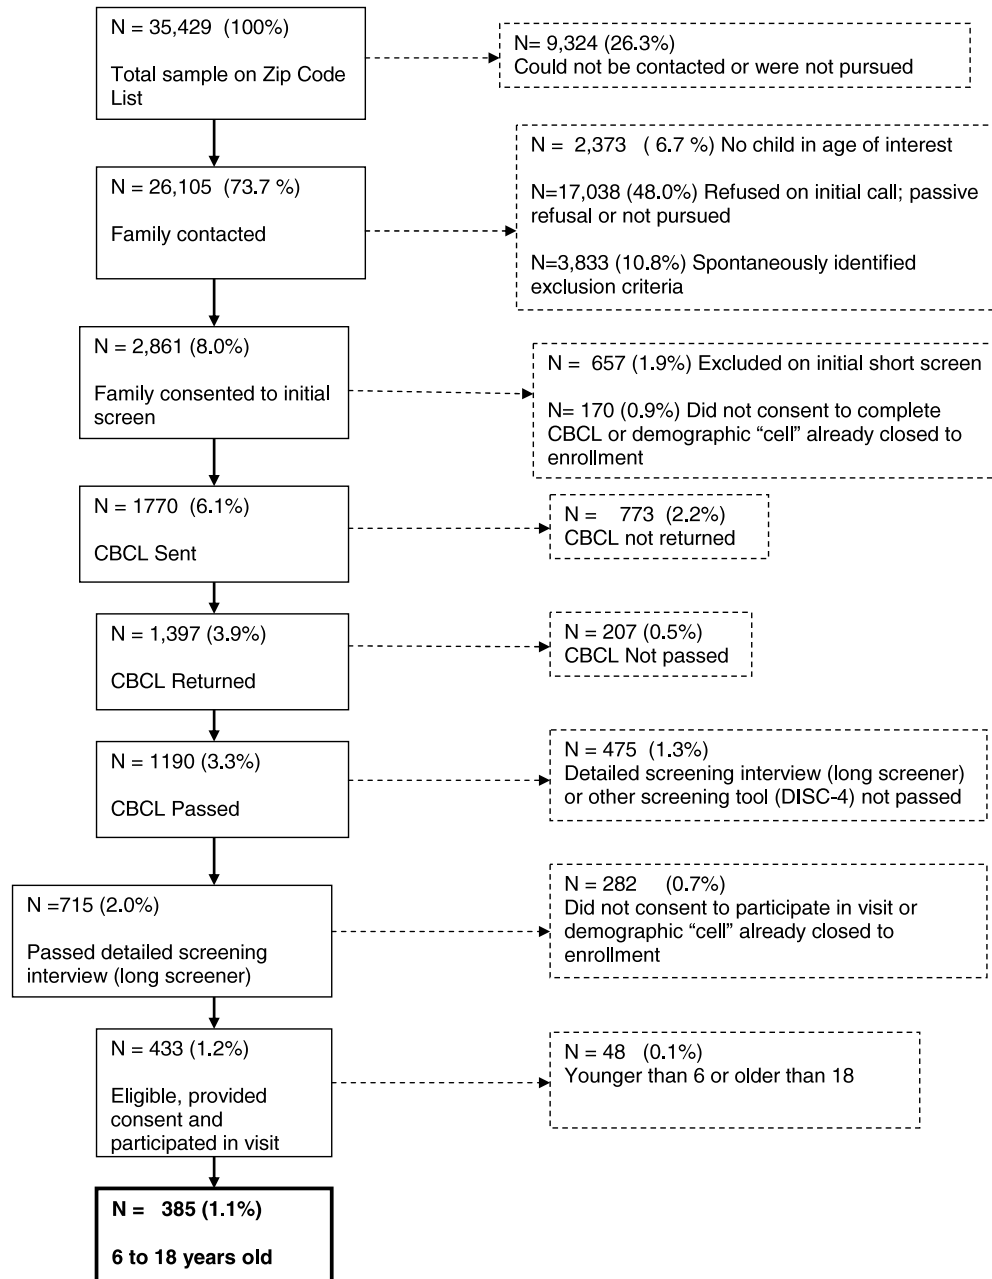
N = 35,429 (100%)

Total sample on Zip Code List

N= 9,324 (26.3%)
Could not be contacted or were not pursued

N = 26,105 (73.7 %)

Family contacted

N = 2,373 ( 6.7 %) No child in age of interest

N=17,038 (48.0%) Refused on initial call; passive refusal or not pursued

N=3,833 (10.8%) Spontaneously identified exclusion criteria

N = 2,861 (8.0%)

Family consented to initial screen

N = 657 (1.9%) Excluded on initial short screen

N= 170 (0.9%) Did not consent to complete CBCL or demographic “cell” already closed to enrollment

N = 1770 (6.1%)

CBCL Sent

N = 773 (2.2%)
CBCL not returned

N = 1,397 (3.9%)

CBCL Returned

N = 207 (0.5%)
CBCL Not passed

N = 1190 (3.3%)

CBCL Passed

N = 475 (1.3%)
Detailed screening interview (long screener) or other screening tool (DISC-4) not passed

N =715 (2.0%)

Passed detailed screening interview (long screener)

N = 282 (0.7%)
Did not consent to participate in visit or demographic “cell” already closed to enrollment

N = 433 (1.2%)

Eligible, provided consent and participated in visit

N = 48 (0.1%)
Younger than 6 or older than 18

N = 385 (1.1%)

6 to 18 years old